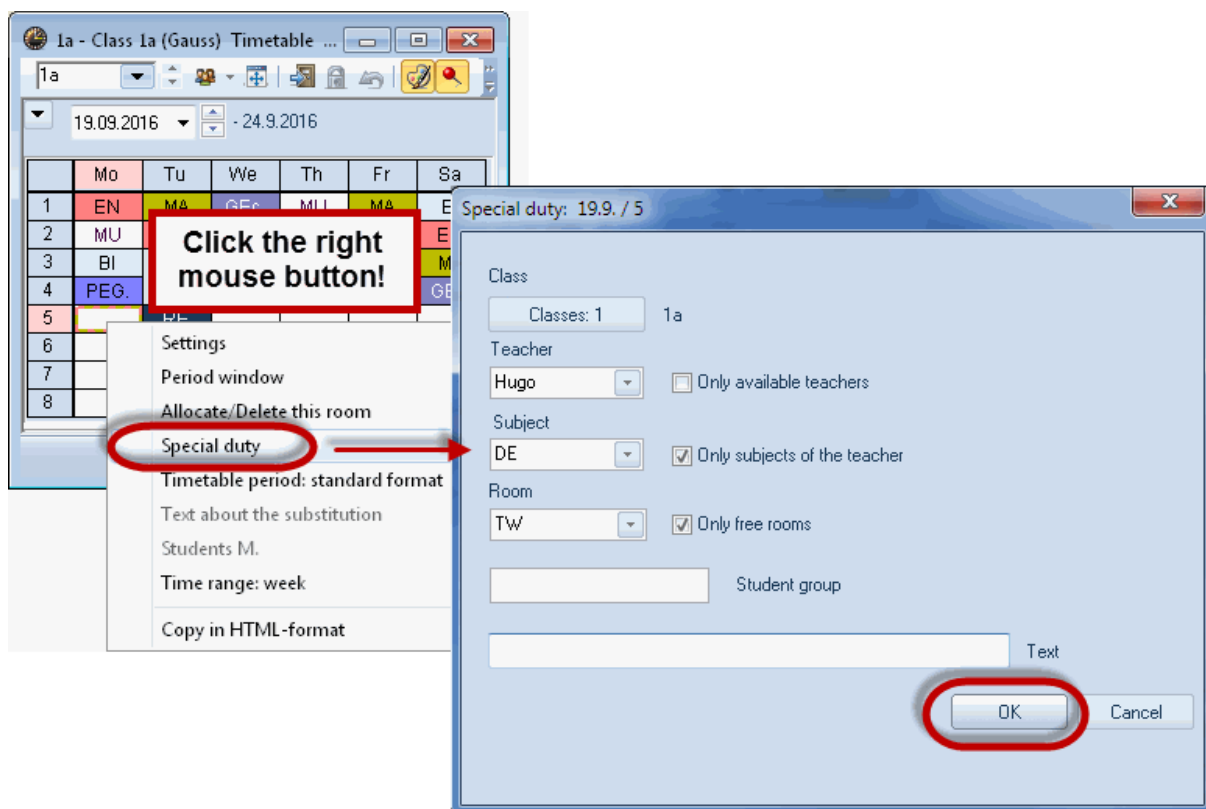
1a - Class 1a (Gauss) Timetable ...

1a

19.09.2016 - 24.9.2016

|   | Mo | Tu | We | Th | Fr | Sa |
|---|---|---|---|---|---|---|
| 1 | EN | MA | GEs | MU | MA | E |
| 2 | MU | | | | | E |
| 3 | BI | | | | | M |
| 4 | PEG. | | | | | GE |
| 5 | | DE | | | | |
| 6 | | | | | | |
| 7 | | | | | | |
| 8 | | | | | | |

Click the right mouse button!

Settings
Period window
Allocate/Delete this room
Special duty
Timetable period: standard format
Text about the substitution
Students M.
Time range: week
Copy in HTML-format

Special duty: 19.9. / 5

Class
Classes: 1 1a
Teacher
Hugo
Only available teachers
Subject
DE
Only subjects of the teacher
Room
TW
Only free rooms
Student group
Text
OK
Cancel